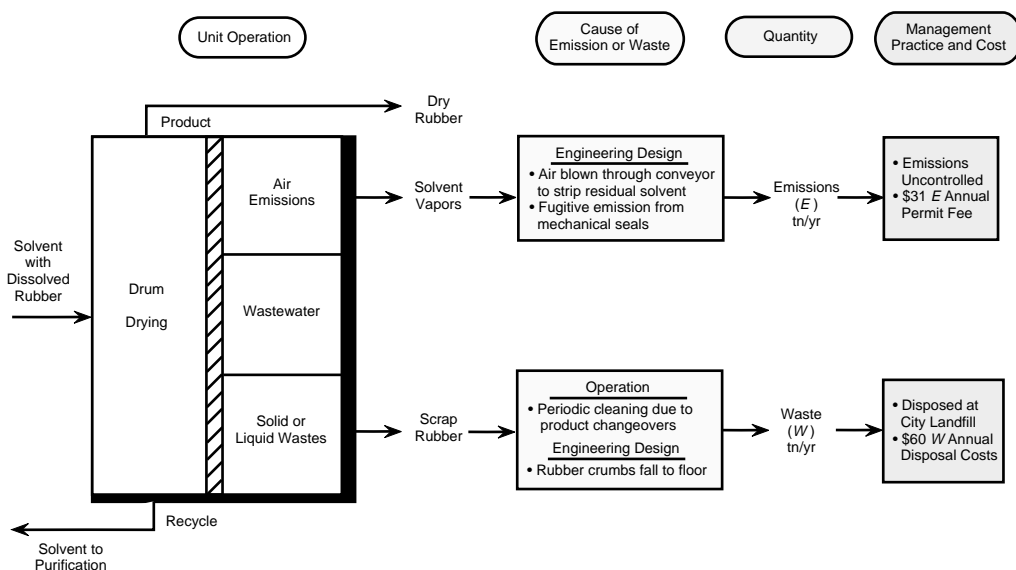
Unit Operation

Cause of Emission or Waste

Quantity

Management Practice and Cost

Product

Dry Rubber

Solvent with Dissolved Rubber

Drum

Drying

Air Emissions

Wastewater

Solid or Liquid Wastes

Recycle

Solvent to Purification

Solvent Vapors

Engineering Design
• Air blown through conveyor to strip residual solvent
• Fugitive emission from mechanical seals

Emissions ($E$) tn/yr

• Emissions Uncontrolled
• \$31 $E$ Annual Permit Fee

Scrap Rubber

Operation
• Periodic cleaning due to product changeovers
Engineering Design
• Rubber crumbs fall to floor

Waste ($W$) tn/yr

• Disposed at City Landfill
• \$60 $W$ Annual Disposal Costs